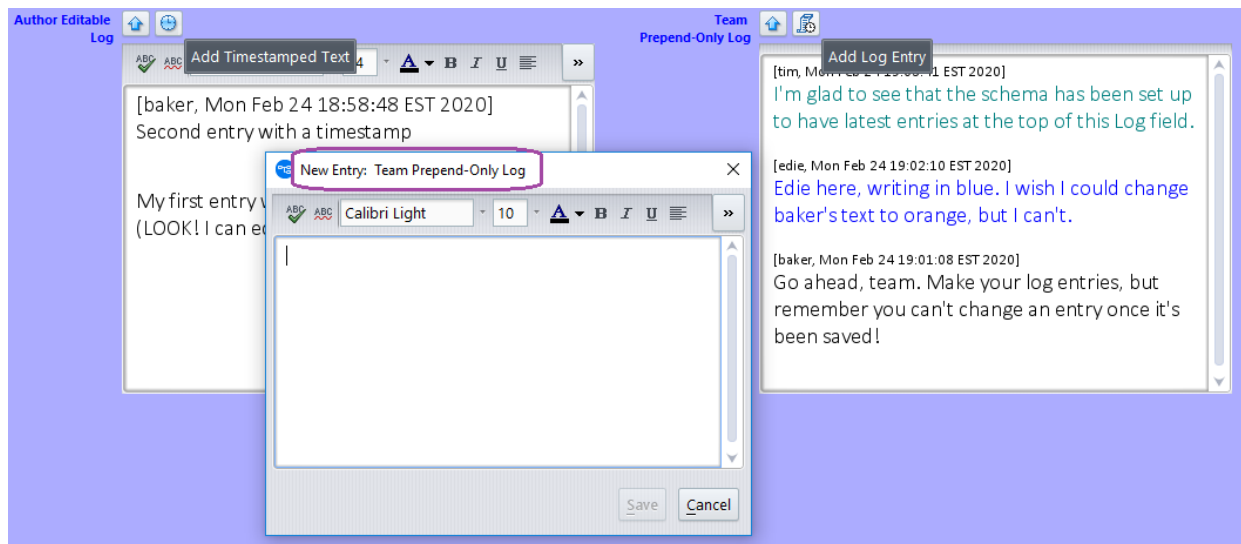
Author Editable Log

Add Timestamped Text

4

A B I U

»

[baker, Mon Feb 24 18:58:48 EST 2020]
Second entry with a timestamp

My first entry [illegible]
(LOOK! I can e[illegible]

New Entry: Team Prepend-Only Log

Calibri Light 10 A B I U

»

Save Cancel

Team Prepend-Only Log

Add Log Entry

[tim, Mon Feb 24 19:0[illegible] EST 2020]
I'm glad to see that the schema has been set up to have latest entries at the top of this Log field.

[edie, Mon Feb 24 19:02:10 EST 2020]
Edie here, writing in blue. I wish I could change baker's text to orange, but I can't.

[baker, Mon Feb 24 19:01:08 EST 2020]
Go ahead, team. Make your log entries, but remember you can't change an entry once it's been saved!